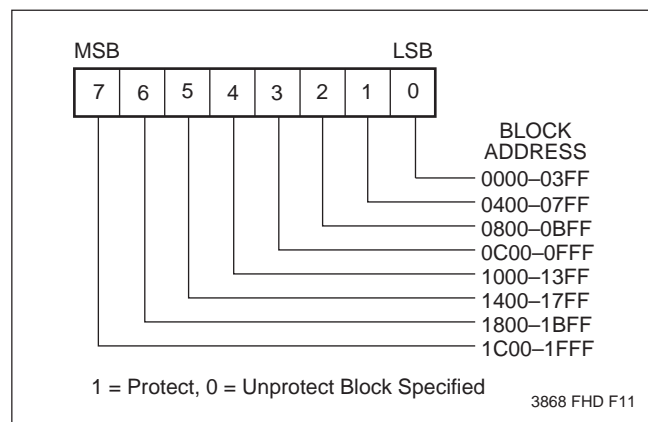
MSB LSB

| 7 | 6 | 5 | 4 | 3 | 2 | 1 | 0 |
|---|---|---|---|---|---|---|---|

BLOCK ADDRESS

0000–03FF
0400–07FF
0800–0BFF
0C00–0FFF
1000–13FF
1400–17FF
1800–1BFF
1C00–1FFF

1 = Protect, 0 = Unprotect Block Specified

3868 FHD F11